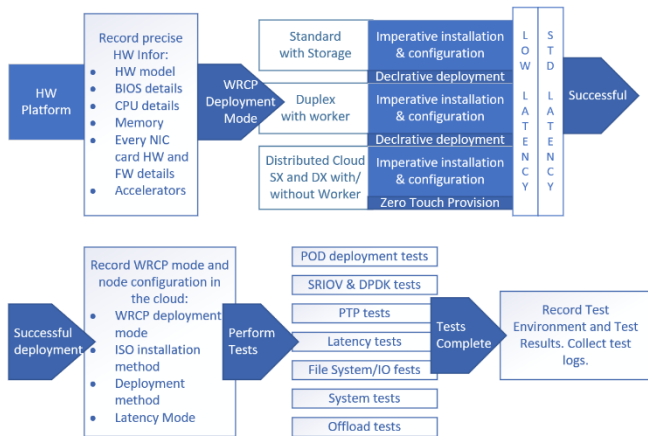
HW Platform

Record precise HW Infor:
- HW model
- BIOS details
- CPU details
- Memory
- Every NIC card HW and FW details
- Accelerators

WRCP Deployment Mode

Standard with Storage

Imperative installation & configuration

Declrative deployment

Duplex with worker

Imperative installation & configuration

Declrative deployment

Distributed Cloud SX and DX with/ without Worker

Imperative installation & configuration

Zero Touch Provision

LOW LATENCY

STD LATENCY

Successful

Successful deployment

Record WRCP mode and node configuration in the cloud:
- WRCP deployment mode
- ISO installation method
- Deployment method
- Latency Mode

Perform Tests

POD deployment tests

SRIOV & DPDK tests

PTP tests

Latency tests

File System/IO fests

System tests

Offload tests

Tests Complete

Record Test Environment and Test Results. Collect test logs.